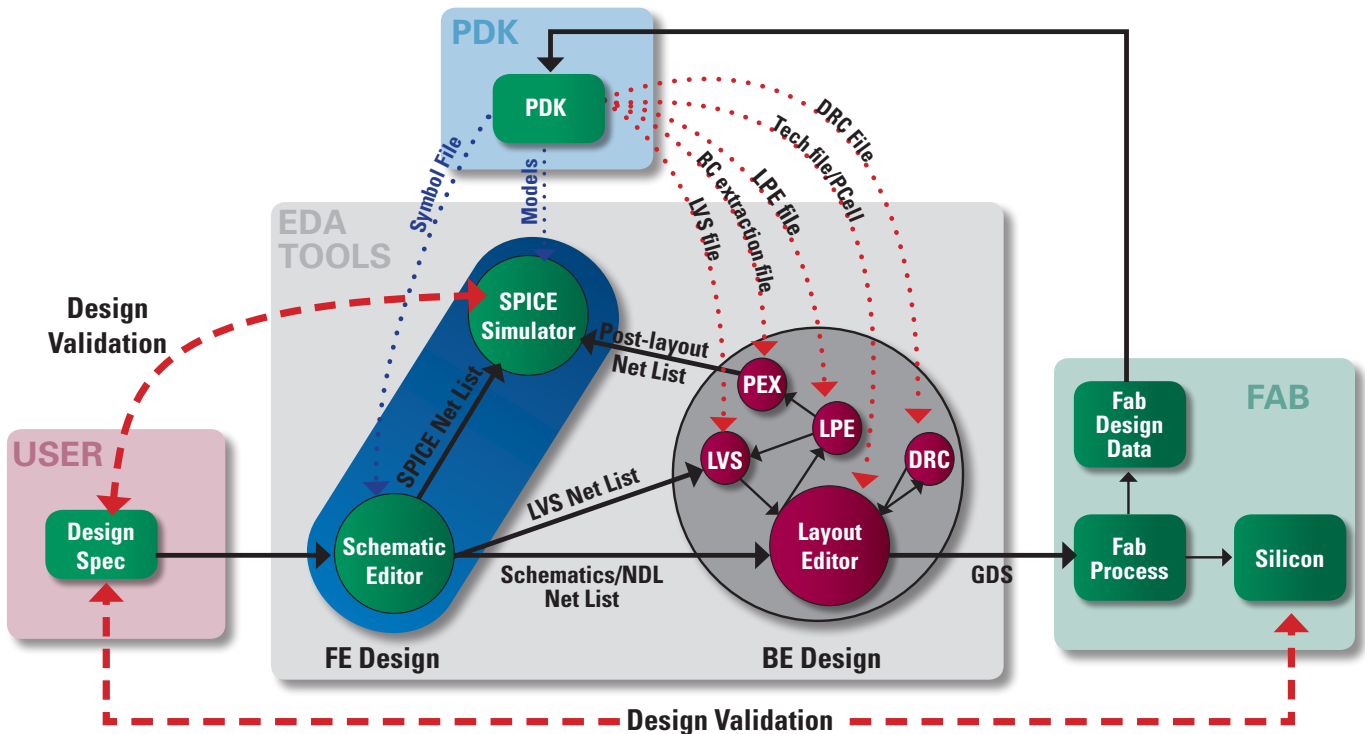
PDK

PDK

Symbol File

Models

DRC File

Tech file/PCell

BC extraction file

LPE file

LVS file

EDA TOOLS

Design Validation

SPICE Simulator

Post-layout Net List

PEX

LPE

LVS

DRC

SPICE Net List

LVS Net List

USER

Design Spec

Schematic Editor

Layout Editor

Schematics/NDL Net List

GDS

FAB

Fab Design Data

Fab Process

Silicon

FE Design

BE Design

Design Validation